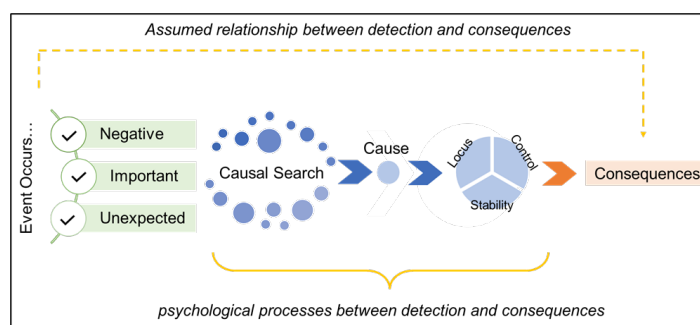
Assumed relationship between detection and consequences

Event Occurs...

Negative

Important

Unexpected

Causal Search

Cause

Locus

Control

Stability

Consequences

psychological processes between detection and consequences